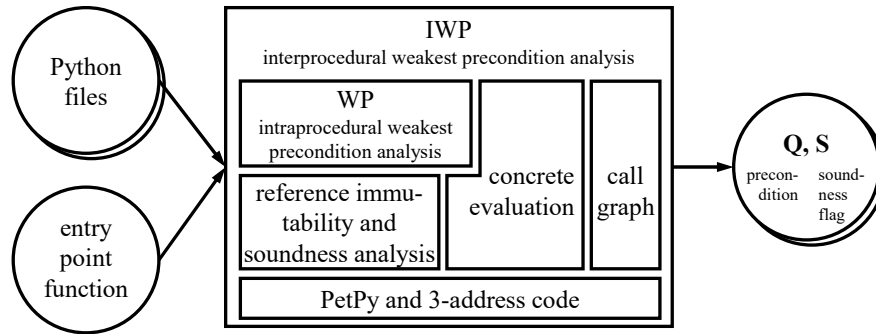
Python files

entry point function

IWP
interprocedural weakest precondition analysis

WP
intraprocedural weakest precondition analysis

reference immutability and soundness analysis

concrete evaluation

call graph

PetPy and 3-address code

Q, S
precondition soundness flag